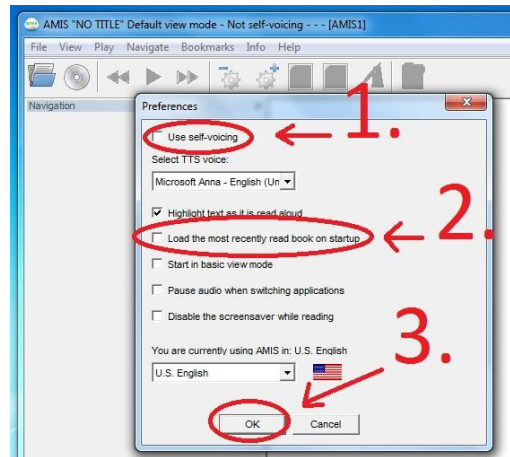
AMIS "NO TITLE" Default view mode - Not self-voicing - - - [AMIS1]

File View Play Navigate Bookmarks Info Help

Navigation

Preferences

1.

Use self-voicing

Select TTS voice:

Microsoft Anna - English (Un

Highlight text as it is read aloud

2.

Load the most recently read book on startup

Start in basic view mode

Pause audio when switching applications

Disable the screensaver while reading

3.

You are currently using AMIS in: U.S. English

U.S. English

OK

Cancel